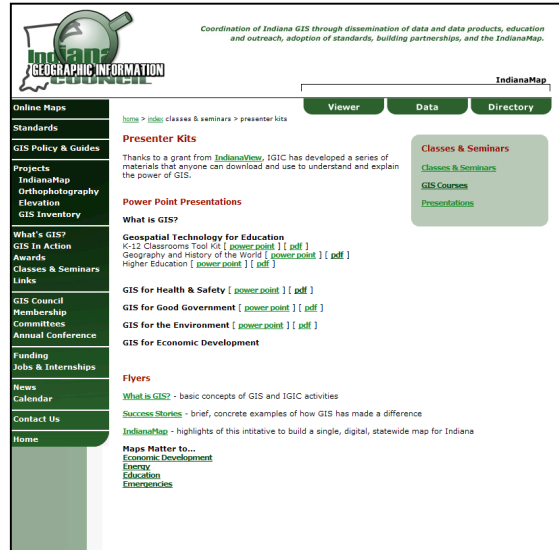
Indiana GEOGRAPHIC INFORMATION COUNCIL

Coordination of Indiana GIS through dissemination of data and data products, education and outreach, adoption of standards, building partnerships, and the IndianaMap.

IndianaMap

Viewer | Data | Directory

Online Maps
Standards
GIS Policy & Guides
Projects
IndianaMap
Orthophotography
Elevation
GIS Inventory
What's GIS?
GIS In Action
Awards
Classes & Seminars
Links
GIS Council
Membership
Committees
Annual Conference
Funding
Jobs & Internships
News
Calendar
Contact Us
Home

home > index: classes & seminars > presenter kits

Presenter Kits

Thanks to a grant from IndianaView, IGIC has developed a series of materials that anyone can download and use to understand and explain the power of GIS.

Power Point Presentations

What is GIS?

Geospatial Technology for Education
K-12 Classrooms Tool Kit [ power point ] [ pdf ]
Geography and History of the World [ power point ] [ pdf ]
Higher Education [ power point ] [ pdf ]

GIS for Health & Safety [ power point ] [ pdf ]

GIS for Good Government [ power point ] [ pdf ]

GIS for the Environment [ power point ] [ pdf ]

GIS for Economic Development

Flyers

What is GIS? - basic concepts of GIS and IGIC activities

Success Stories - brief, concrete examples of how GIS has made a difference

IndianaMap - highlights of this intitative to build a single, digital, statewide map for Indiana

Maps Matter to...
Economic Development
Energy
Education
Emergencies

Classes & Seminars
Classes & Seminars
GIS Courses
Presentations